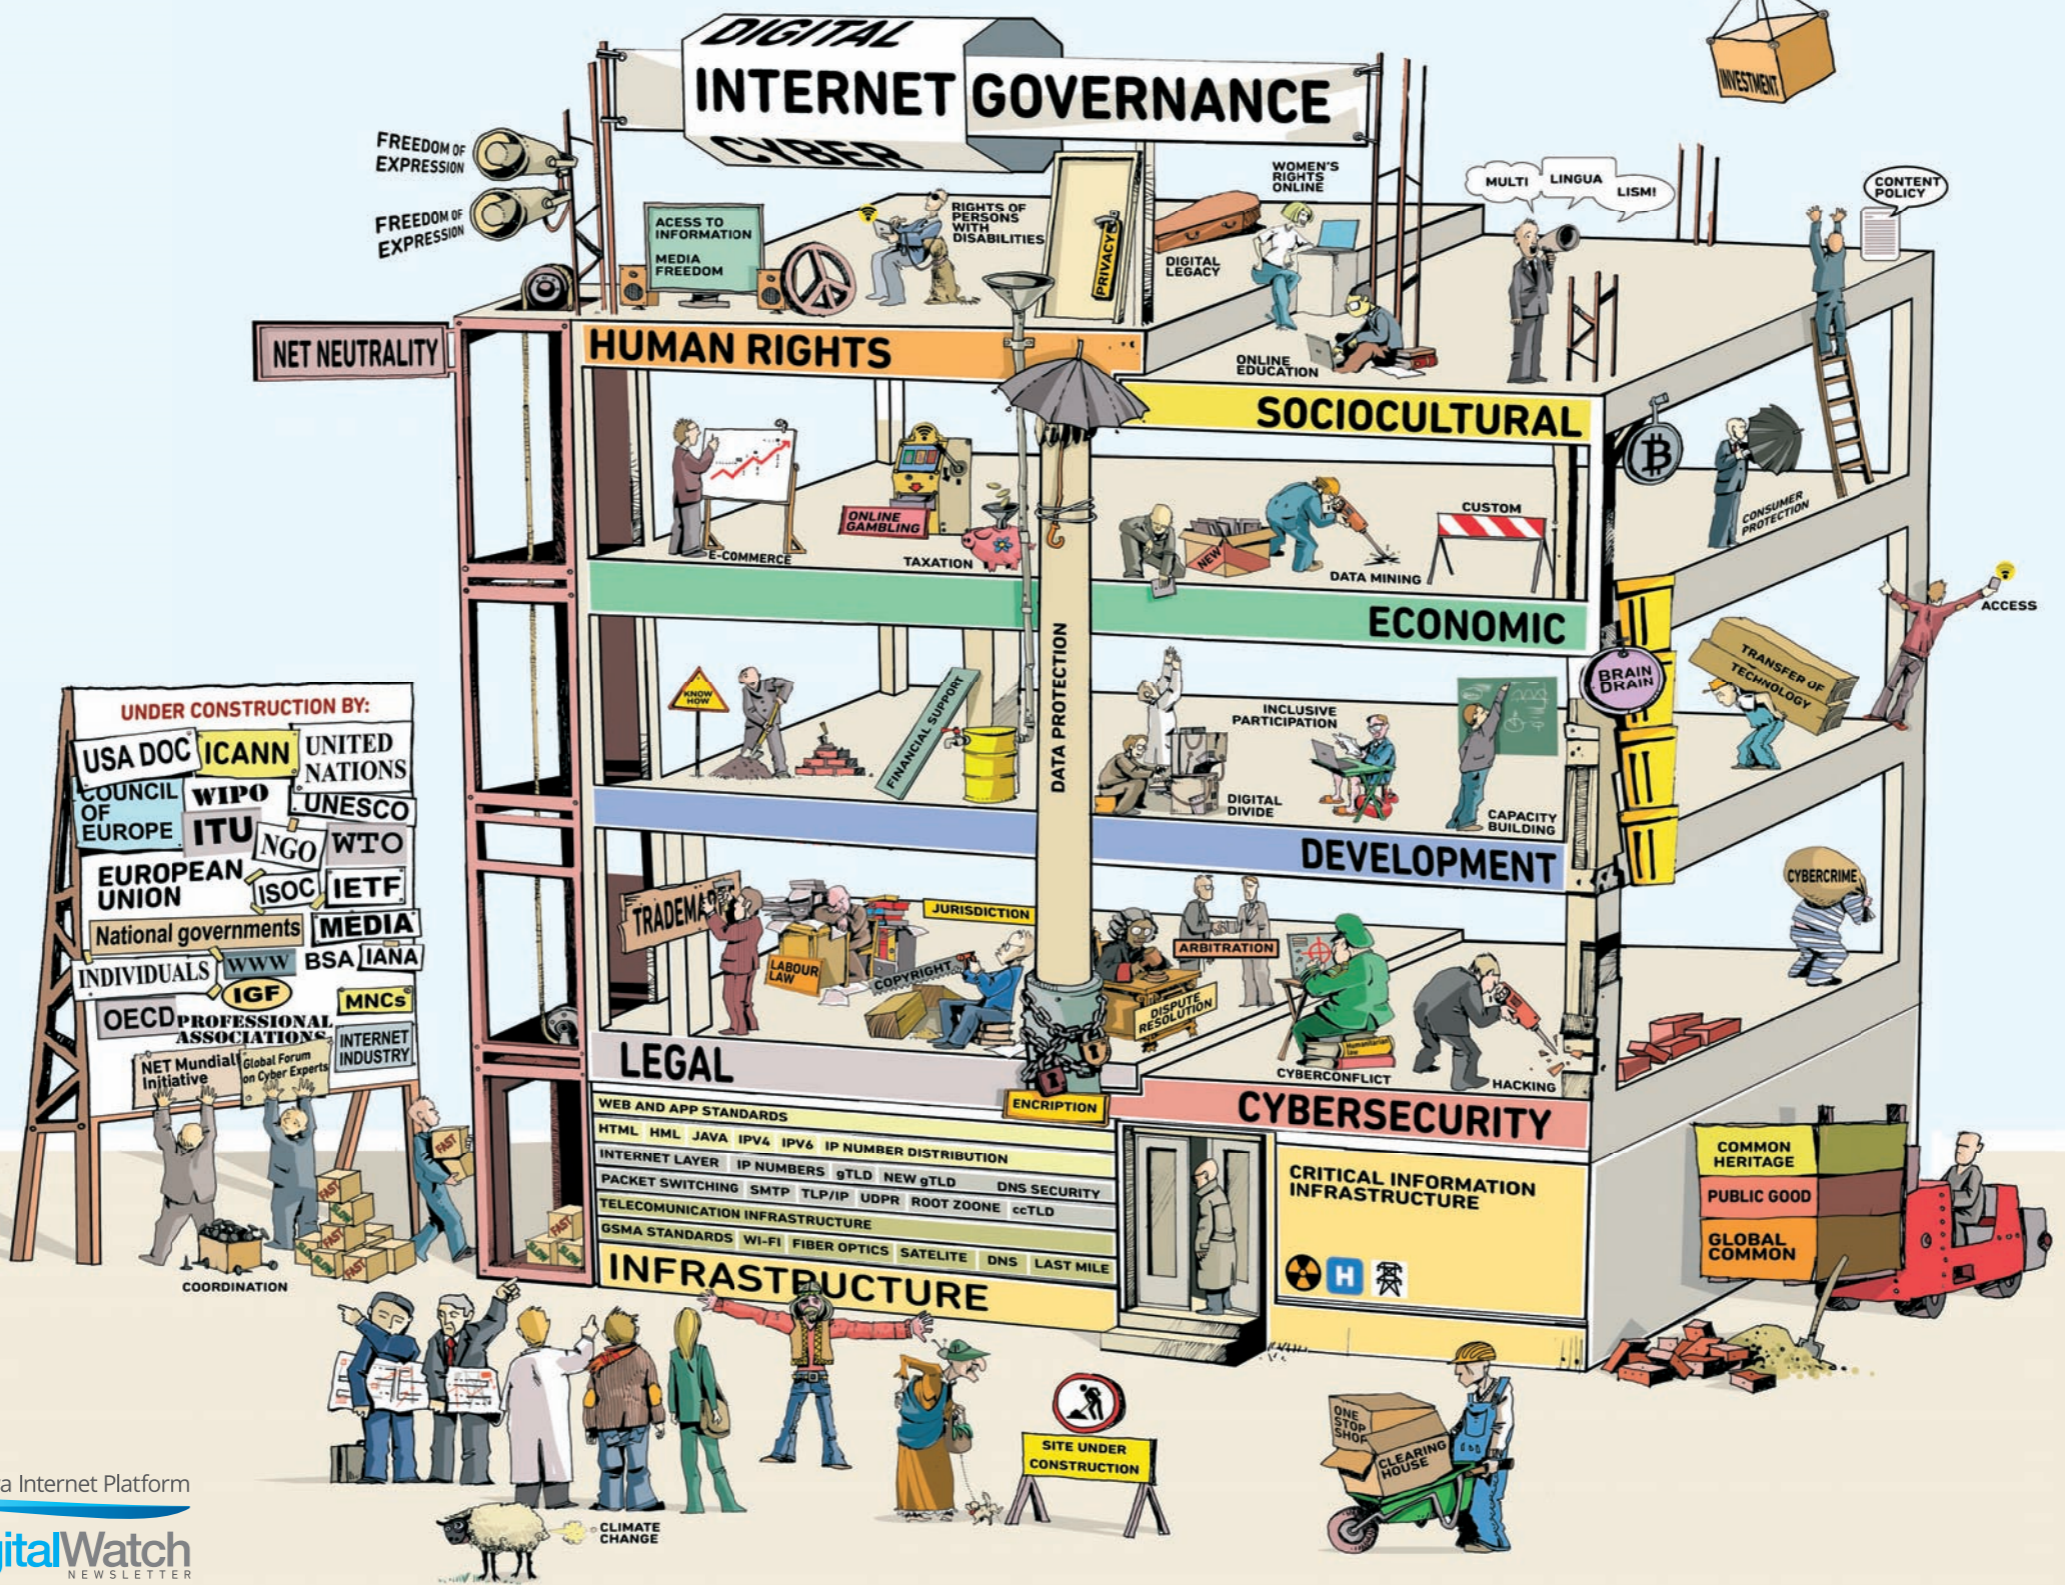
DIGITAL
INTERNET GOVERNANCE
CYBER

INVESTMENT

FREEDOM OF EXPRESSION
FREEDOM OF EXPRESSION

ACESS TO INFORMATION
MEDIA FREEDOM

RIGHTS OF PERSONS WITH DISABILITIES

PRIVACY

DIGITAL LEGACY

WOMEN'S RIGHTS ONLINE

ONLINE EDUCATION

MULTI LINGUA LISM!

CONTENT POLICY

NET NEUTRALITY

HUMAN RIGHTS

SOCIOCULTURAL

E-COMMERCE
ONLINE GAMBLING
TAXATION
NEW
DATA MINING
CUSTOM

CONSUMER PROTECTION

ECONOMIC

ACCESS

KNOW HOW
FINANCIAL SUPPORT
DATA PROTECTION
INCLUSIVE PARTICIPATION
DIGITAL DIVIDE
CAPACITY BUILDING
BRAIN DRAIN
TRANSFER OF TECHNOLOGY

DEVELOPMENT

CYBERCRIME

UNDER CONSTRUCTION BY:
USA DOC
ICANN
UNITED NATIONS
COUNCIL OF EUROPE
WIPO
UNESCO
ITU
NGO
WTO
EUROPEAN UNION
ISOC
IETF
National governments
MEDIA
INDIVIDUALS
WWW
BSA
IANA
IGF
MNCs
OECD
PROFESSIONAL ASSOCIATIONS
NET Mundial Initiative
Global Forum on Cyber Experts
INTERNET INDUSTRY

TRADEMARK
JURISDICTION
LABOUR LAW
COPYRIGHT
ARBITRATION
DISPUTE RESOLUTION
CYBERCONFLICT
HACKING

LEGAL
ENCRIPTION
CYBERSECURITY

WEB AND APP STANDARDS
HTML HML JAVA IPV4 IPV6 IP NUMBER DISTRIBUTION
INTERNET LAYER IP NUMBERS gTLD NEW gTLD DNS SECURITY
PACKET SWITCHING SMTP TLP/IP UDPR ROOT ZOONE ccTLD
TELECOMUNICATION INFRASTRUCTURE
GSMA STANDARDS WI-FI FIBER OPTICS SATELITE DNS LAST MILE

INFRASTRUCTURE

CRITICAL INFORMATION INFRASTRUCTURE

COMMON HERITAGE
PUBLIC GOOD
GLOBAL COMMON

FAST
SLOW
COORDINATION

SITE UNDER CONSTRUCTION

ONE STOP SHOP
CLEARING HOUSE

CLIMATE CHANGE

a Internet Platform
gitalWatch
NEWSLETTER